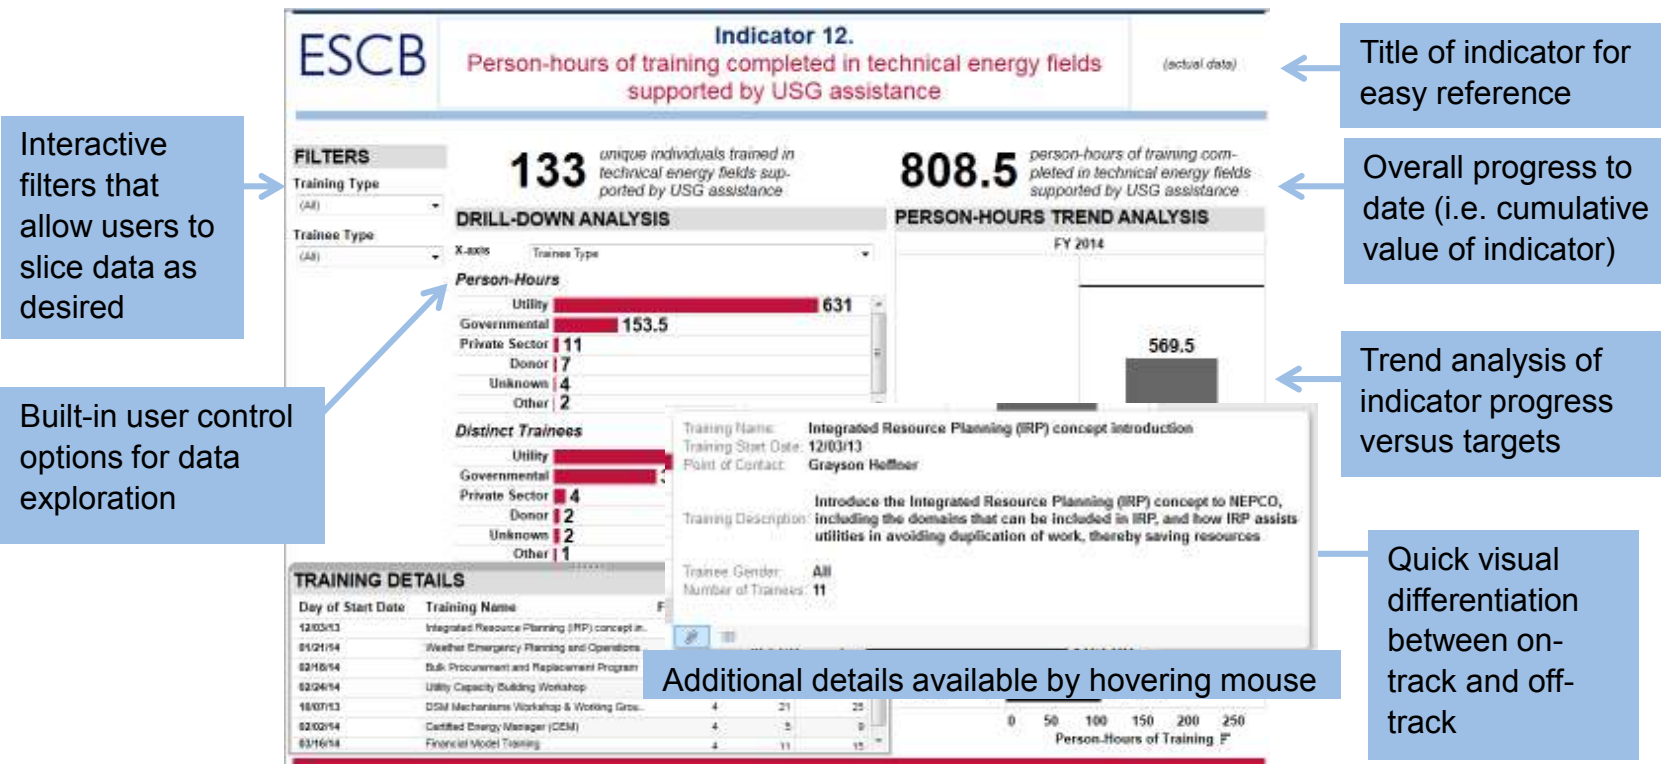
ESCB

Indicator 12.
Person-hours of training completed in technical energy fields supported by USG assistance

(actual data)

Title of indicator for easy reference

Interactive filters that allow users to slice data as desired

FILTERS
Training Type
(All)
Trainee Type
(All)

133 unique individuals trained in technical energy fields supported by USG assistance

808.5 person-hours of training completed in technical energy fields supported by USG assistance

Overall progress to date (i.e. cumulative value of indicator)

DRILL-DOWN ANALYSIS
X-axis Trainee Type
Person-Hours

| Utility | 631 |
|---|---|
| Governmental | 153.5 |
| Private Sector | 11 |
| Donor | 7 |
| Unknown | 4 |
| Other | 2 |

PERSON-HOURS TREND ANALYSIS
FY 2014
569.5

Trend analysis of indicator progress versus targets

Built-in user control options for data exploration

Distinct Trainees

| Utility | |
|---|---|
| Governmental | |
| Private Sector | 4 |
| Donor | 2 |
| Unknown | 2 |
| Other | 1 |

Training Name: Integrated Resource Planning (IRP) concept introduction
Training Start Date: 12/03/13
Point of Contact: Grayson Heffner
Training Description: Introduce the Integrated Resource Planning (IRP) concept to NEPCO, including the domains that can be included in IRP, and how IRP assists utilities in avoiding duplication of work, thereby saving resources
Trainee Gender: All
Number of Trainees: 11

Quick visual differentiation between on-track and off-track

TRAINING DETAILS

| Day of Start Date | Training Name | | | |
|---|---|---|---|---|
| 12/03/13 | Integrated Resource Planning (IRP) concept in... | | | |
| 01/21/14 | Weather Emergency Planning and Operations | | | |
| 02/18/14 | Bulk Procurement and Replacement Program | | | |
| 02/24/14 | Utility Capacity Building Workshop | | | |
| 10/07/13 | DSM Mechanisms Workshop & Working Grou... | 4 | 21 | 25 |
| 02/02/14 | Certified Energy Manager (CEM) | 4 | 5 | 9 |
| 03/16/14 | Financial Model Training | 4 | 11 | 15 |

Additional details available by hovering mouse

0 50 100 150 200 250
Person-Hours of Training